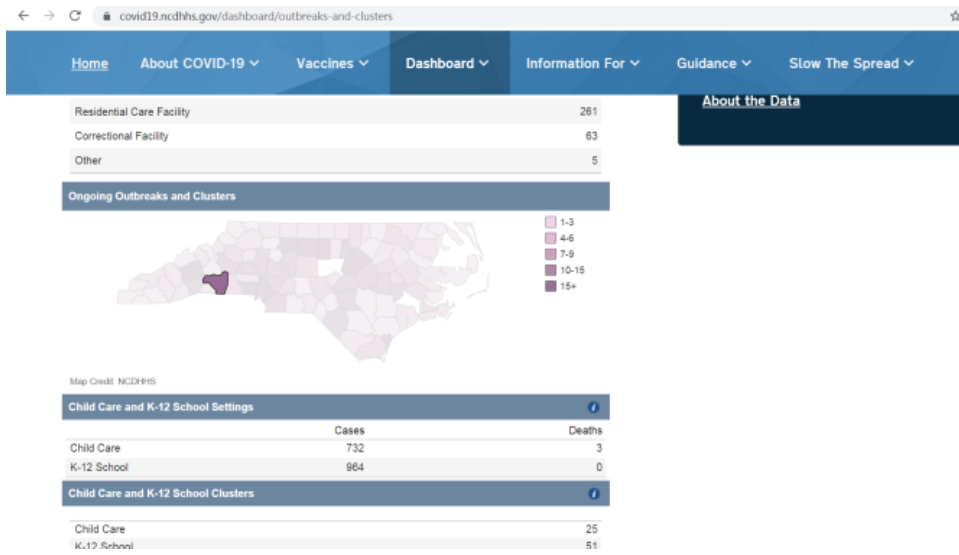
covid19.ncdhhs.gov/dashboard/outbreaks-and-clusters

Home About COVID-19 Vaccines Dashboard Information For Guidance Slow The Spread

| Residential Care Facility | 261 |
|---|---|
| Correctional Facility | 63 |
| Other | 5 |

About the Data

Ongoing Outbreaks and Clusters

1-3
4-6
7-9
10-15
15+

Map Credit: NCDHHS

Child Care and K-12 School Settings

| | Cases | Deaths |
|---|---|---|
| Child Care | 732 | 3 |
| K-12 School | 964 | 0 |

Child Care and K-12 School Clusters

| Child Care | 25 |
|---|---|
| K-12 School | 51 |